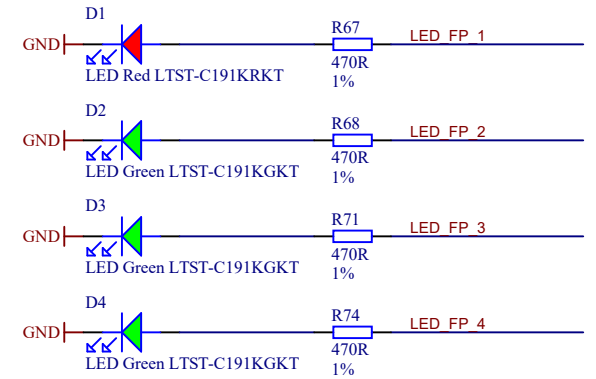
D1
GND
LED Red LTST-C191KRKT
R67
470R
1%
LED_FP_1

D2
GND
LED Green LTST-C191KGKT
R68
470R
1%
LED_FP_2

D3
GND
LED Green LTST-C191KGKT
R71
470R
1%
LED_FP_3

D4
GND
LED Green LTST-C191KGKT
R74
470R
1%
LED_FP_4